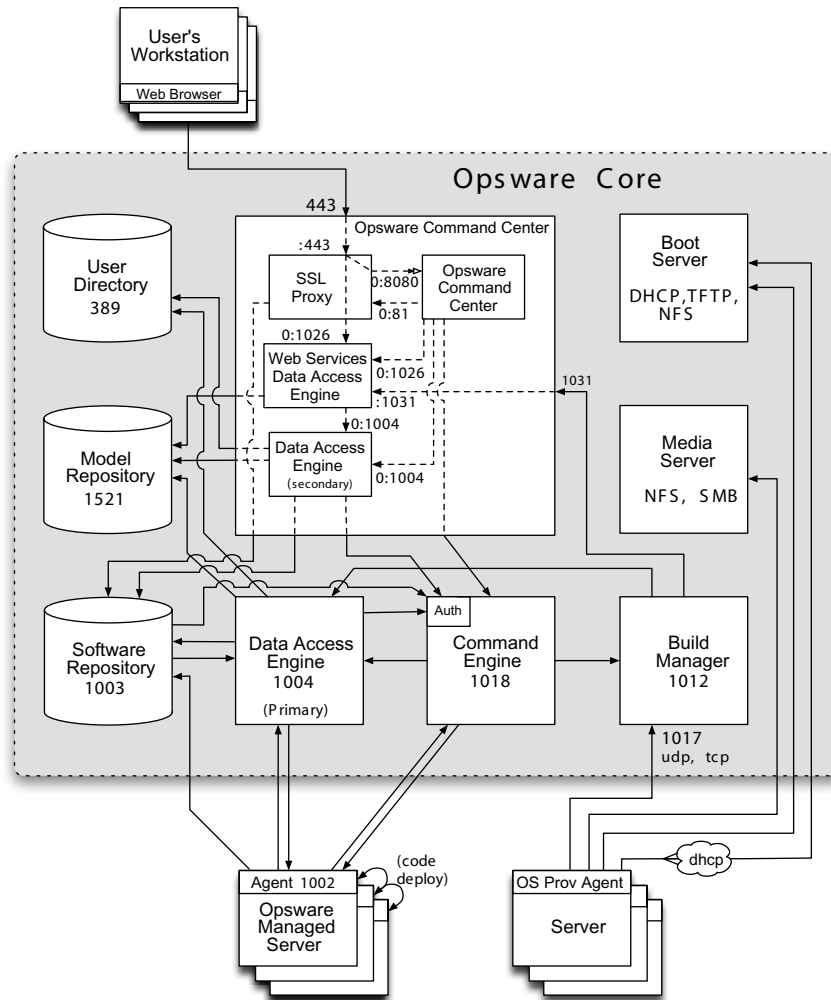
User's Workstation

Web Browser

Opsware Core

443

Opsware Command Center

:443

SSL Proxy

0:8080

0:81

Opsware Command Center

0:1026

Web Services Data Access Engine

0:1026

:1031

1031

0:1004

Data Access Engine (secondary)

0:1004

User Directory 389

Model Repository 1521

Software Repository 1003

Boot Server

DHCP,TFTP, NFS

Media Server

NFS, SMB

Auth

Data Access Engine 1004

(Primary)

Command Engine 1018

Build Manager 1012

1017 udp, tcp

Agent 1002

(code deploy)

Opsware Managed Server

OS Prov Agent

Server

dhcp